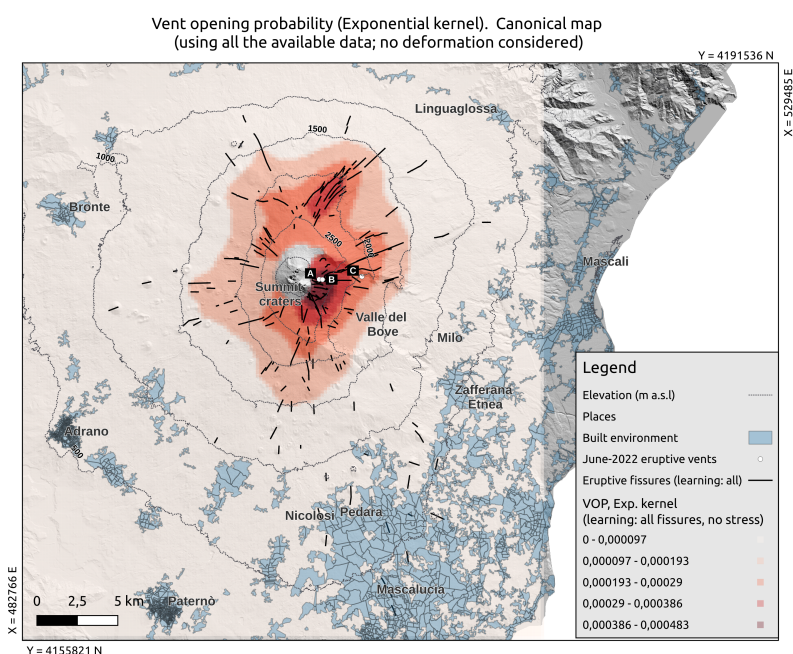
Vent opening probability (Exponential kernel). Canonical map
(using all the available data; no deformation considered)

Y = 4191536 N

X = 529485 E

Linguaglossa

1500

1000

Bronte

2500

2000

A

B

C

Mascali

Summit craters

Valle del Bove

Milo

Zafferana Etnea

Adrano

1000

Nicolosi

Pedara

Mascalucia

0 2,5 5 km

Paternò

X = 482766 E

Y = 4155821 N

Legend

Elevation (m a.s.l)

Places

Built environment

June-2022 eruptive vents

Eruptive fissures (learning: all)

VOP, Exp. kernel
(learning: all fissures, no stress)

0 - 0,000097

0,000097 - 0,000193

0,000193 - 0,00029

0,00029 - 0,000386

0,000386 - 0,000483